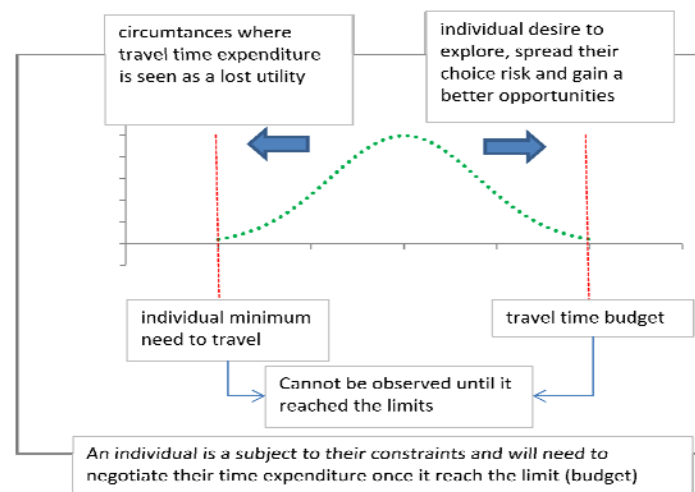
circumtances where travel time expenditure is seen as a lost utility

individual desire to explore, spread their choice risk and gain a better opportunities

individual minimum need to travel

travel time budget

Cannot be observed until it reached the limits

*An individual is a subject to their constraints and will need to negotiate their time expenditure once it reach the limit (budget)*